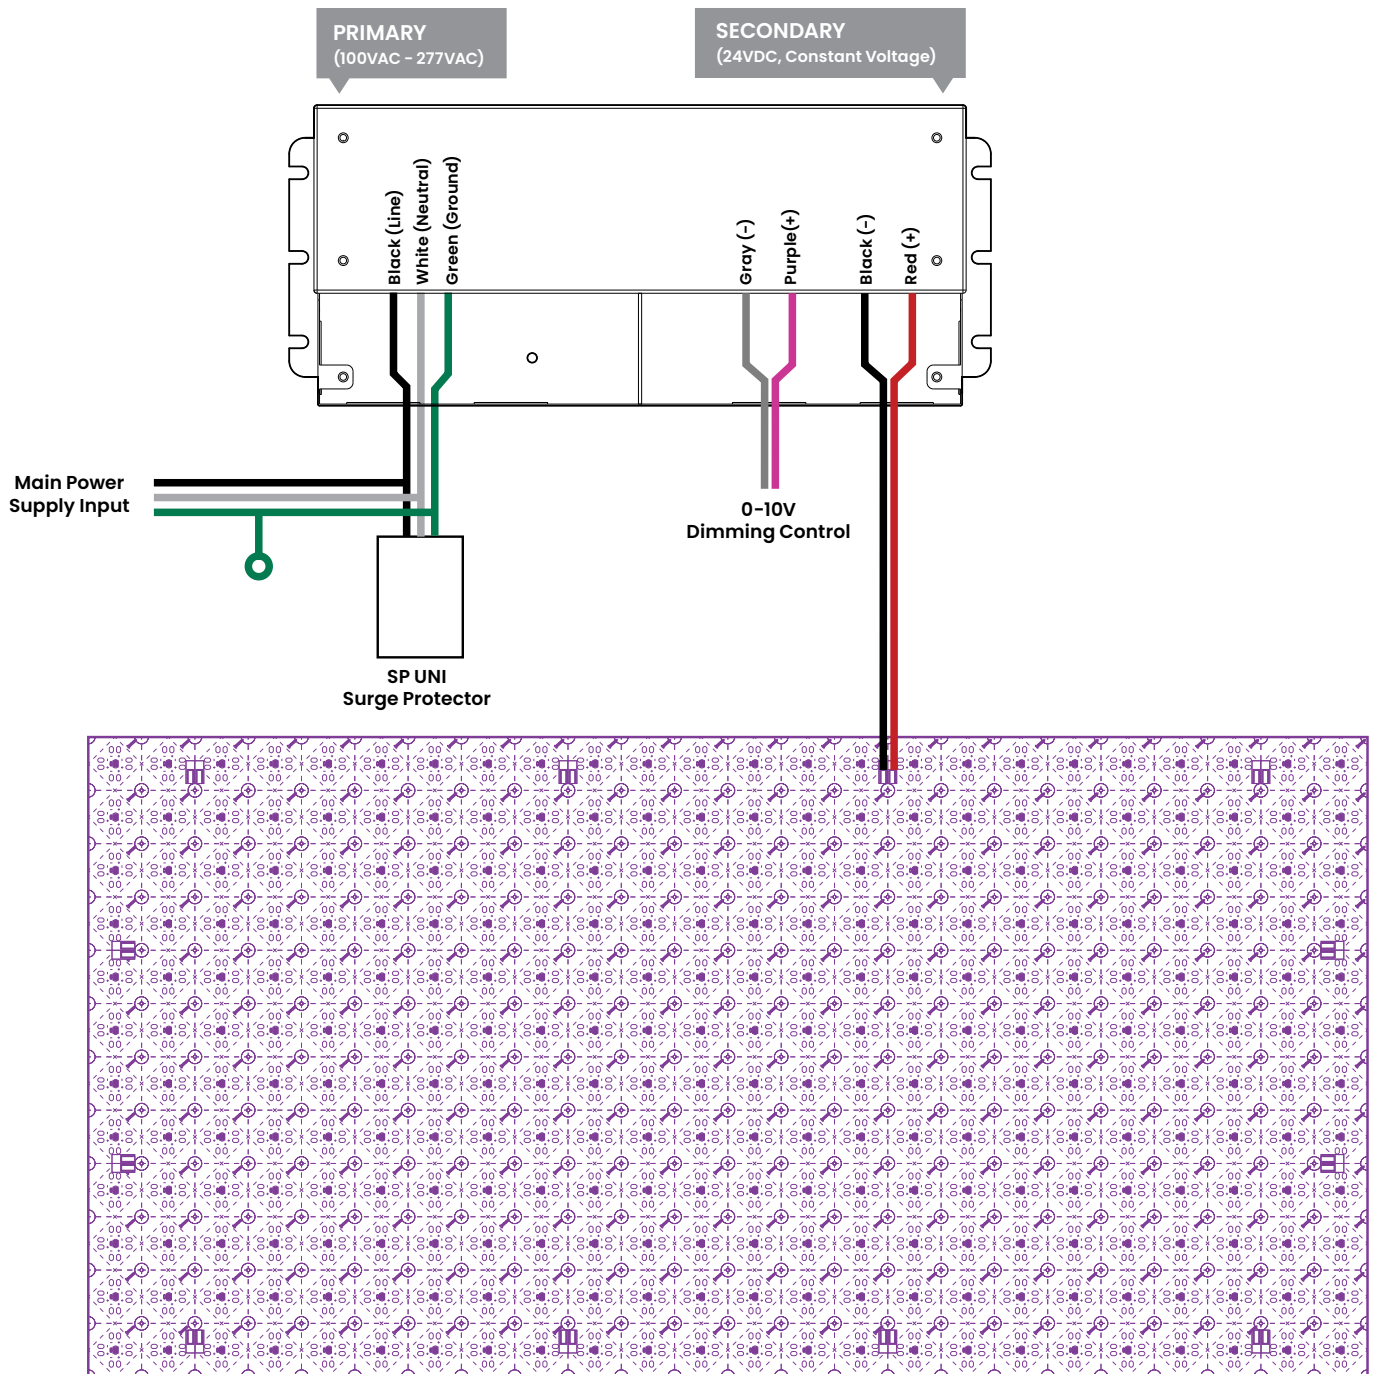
PRIMARY
(100VAC - 277VAC)

SECONDARY
(24VDC, Constant Voltage)

Black (Line)
White (Neutral)
Green (Ground)

Gray (-)
Purple(+)
Black (-)
Red (+)

Main Power
Supply Input

0-10V
Dimming Control

SP UNI
Surge Protector